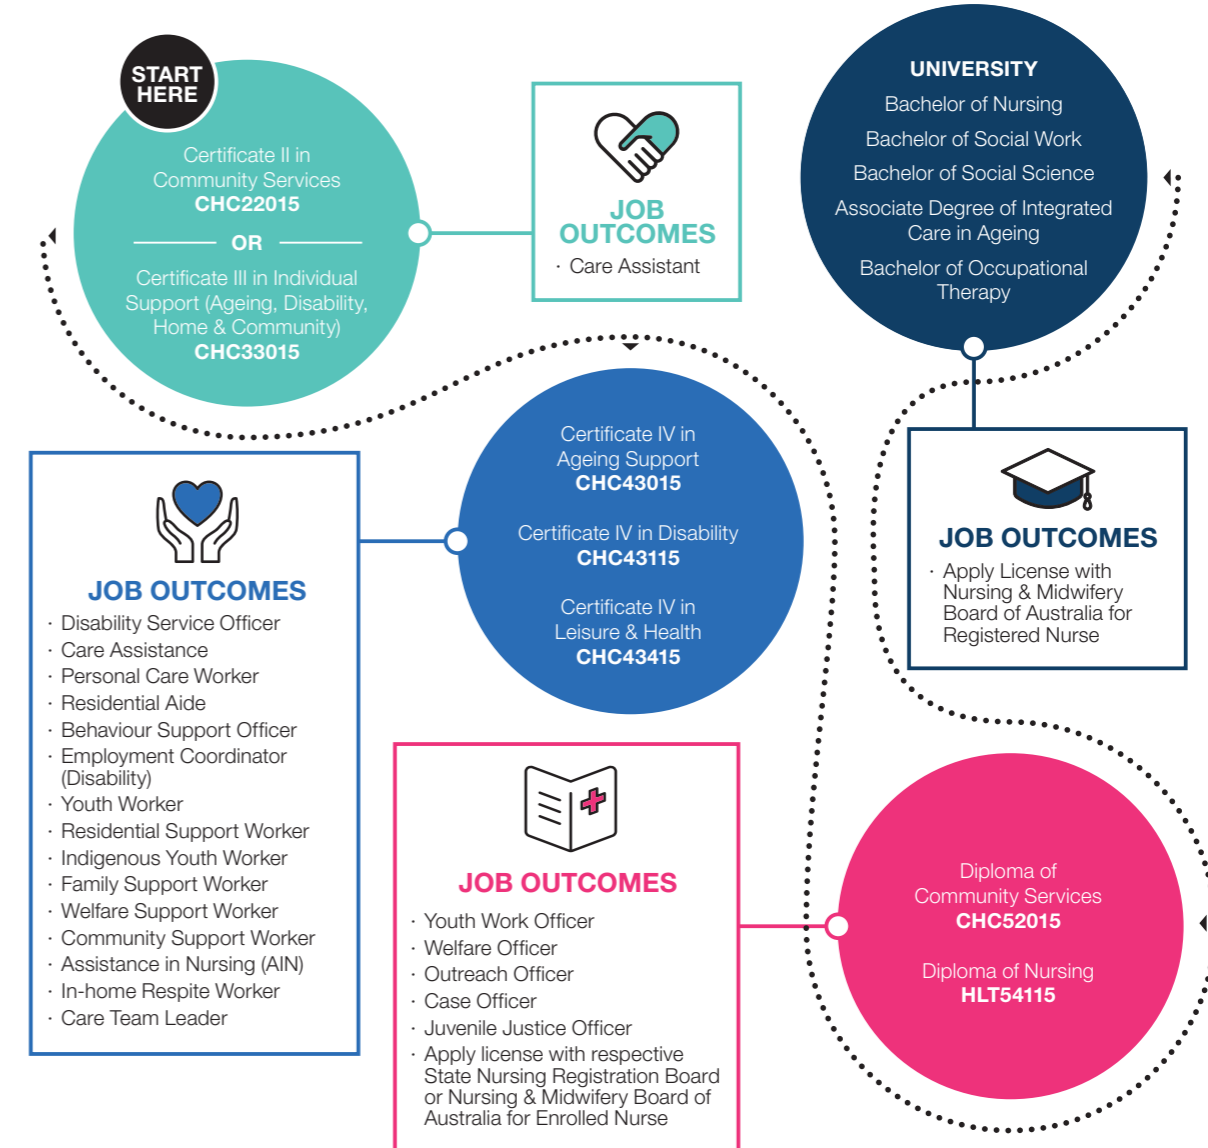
START HERE

Certificate II in Community Services
**CHC22015**

OR

Certificate III in Individual Support (Ageing, Disability, Home & Community)
**CHC33015**

JOB OUTCOMES
· Care Assistant

UNIVERSITY
Bachelor of Nursing
Bachelor of Social Work
Bachelor of Social Science
Associate Degree of Integrated Care in Ageing
Bachelor of Occupational Therapy

JOB OUTCOMES
· Apply License with Nursing & Midwifery Board of Australia for Registered Nurse

Certificate IV in Ageing Support
**CHC43015**

Certificate IV in Disability
**CHC43115**

Certificate IV in Leisure & Health
**CHC43415**

JOB OUTCOMES
· Disability Service Officer
· Care Assistance
· Personal Care Worker
· Residential Aide
· Behaviour Support Officer
· Employment Coordinator (Disability)
· Youth Worker
· Residential Support Worker
· Indigenous Youth Worker
· Family Support Worker
· Welfare Support Worker
· Community Support Worker
· Assistance in Nursing (AIN)
· In-home Respite Worker
· Care Team Leader

JOB OUTCOMES
· Youth Work Officer
· Welfare Officer
· Outreach Officer
· Case Officer
· Juvenile Justice Officer
· Apply license with respective State Nursing Registration Board or Nursing & Midwifery Board of Australia for Enrolled Nurse

Diploma of Community Services
**CHC52015**

Diploma of Nursing
**HLT54115**